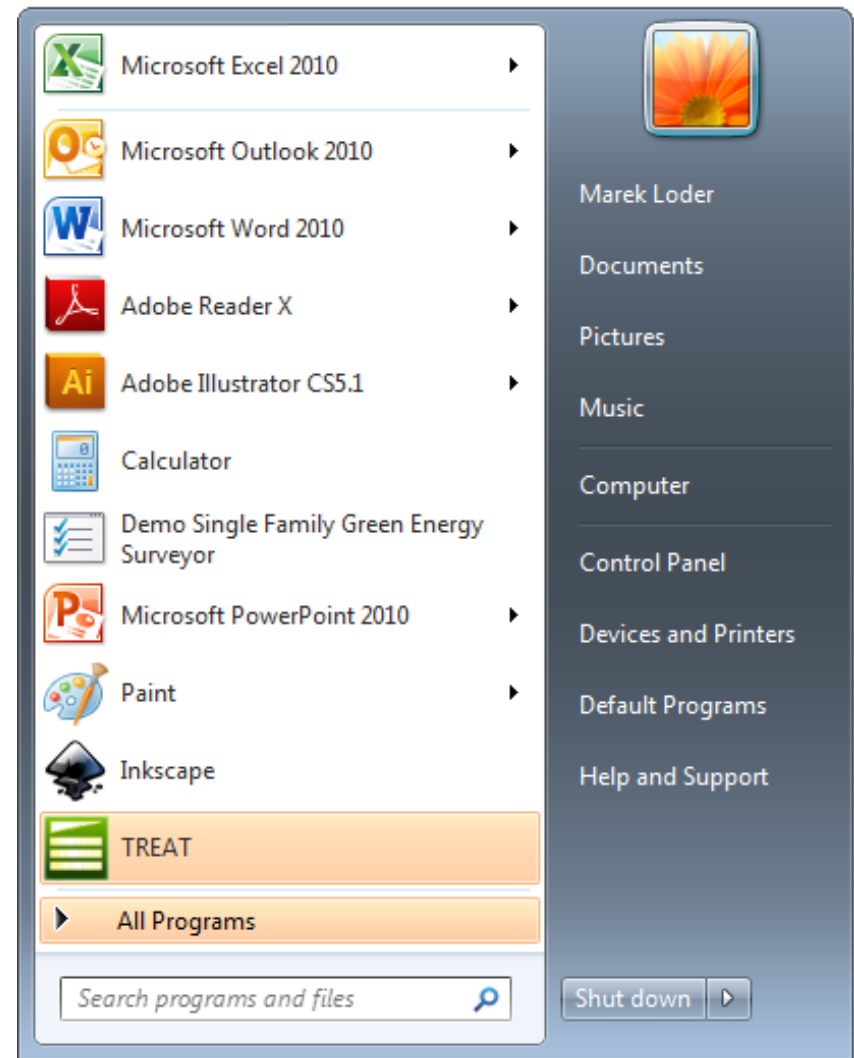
Microsoft Excel 2010
Microsoft Outlook 2010
Microsoft Word 2010
Adobe Reader X
Adobe Illustrator CS5.1
Calculator
Demo Single Family Green Energy Surveyor
Microsoft PowerPoint 2010
Paint
Inkscape
TREAT
All Programs
Search programs and files

Marek Loder
Documents
Pictures
Music
Computer
Control Panel
Devices and Printers
Default Programs
Help and Support
Shut down